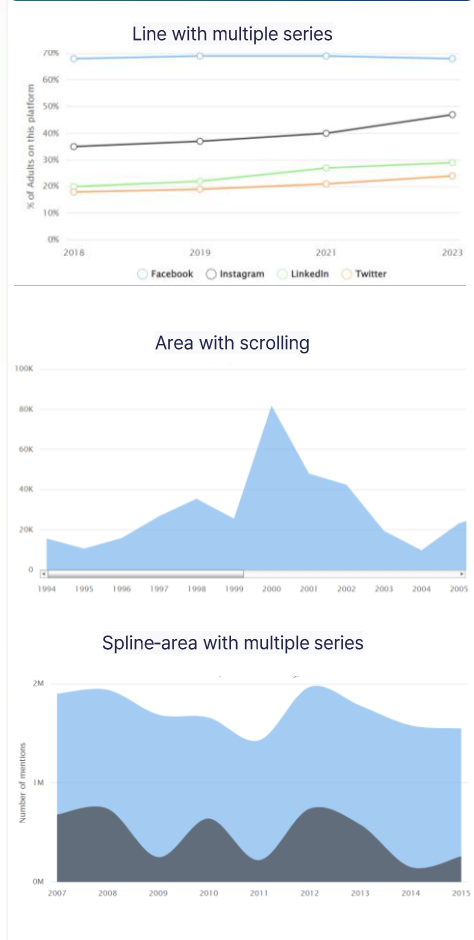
Line with multiple series

70%
60%
50%
40%
30%
20%
10%
0%

% of Adults on this platform

2018
2019
2021
2023

Facebook Instagram LinkedIn Twitter

Area with scrolling

100K
80K
60K
40K
20K
0

1994
1995
1996
1997
1998
1999
2000
2001
2002
2003
2004
2005

Spline-area with multiple series

2M
1M
0M

Number of mentions

2007
2008
2009
2010
2011
2012
2013
2014
2015